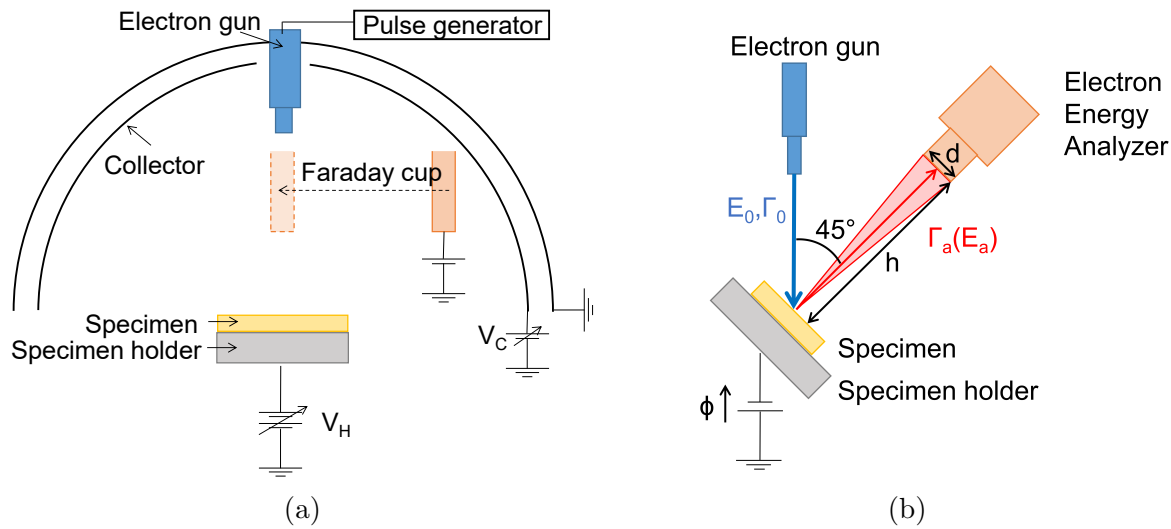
Electron gun
Pulse generator
Collector
Faraday cup
Specimen
Specimen holder
$V_C$
$V_H$
(a)

Electron gun
Electron Energy Analyzer
d
$E_0, \Gamma_0$
45°
$\Gamma_a(E_a)$
h
Specimen
Specimen holder
ϕ
(b)